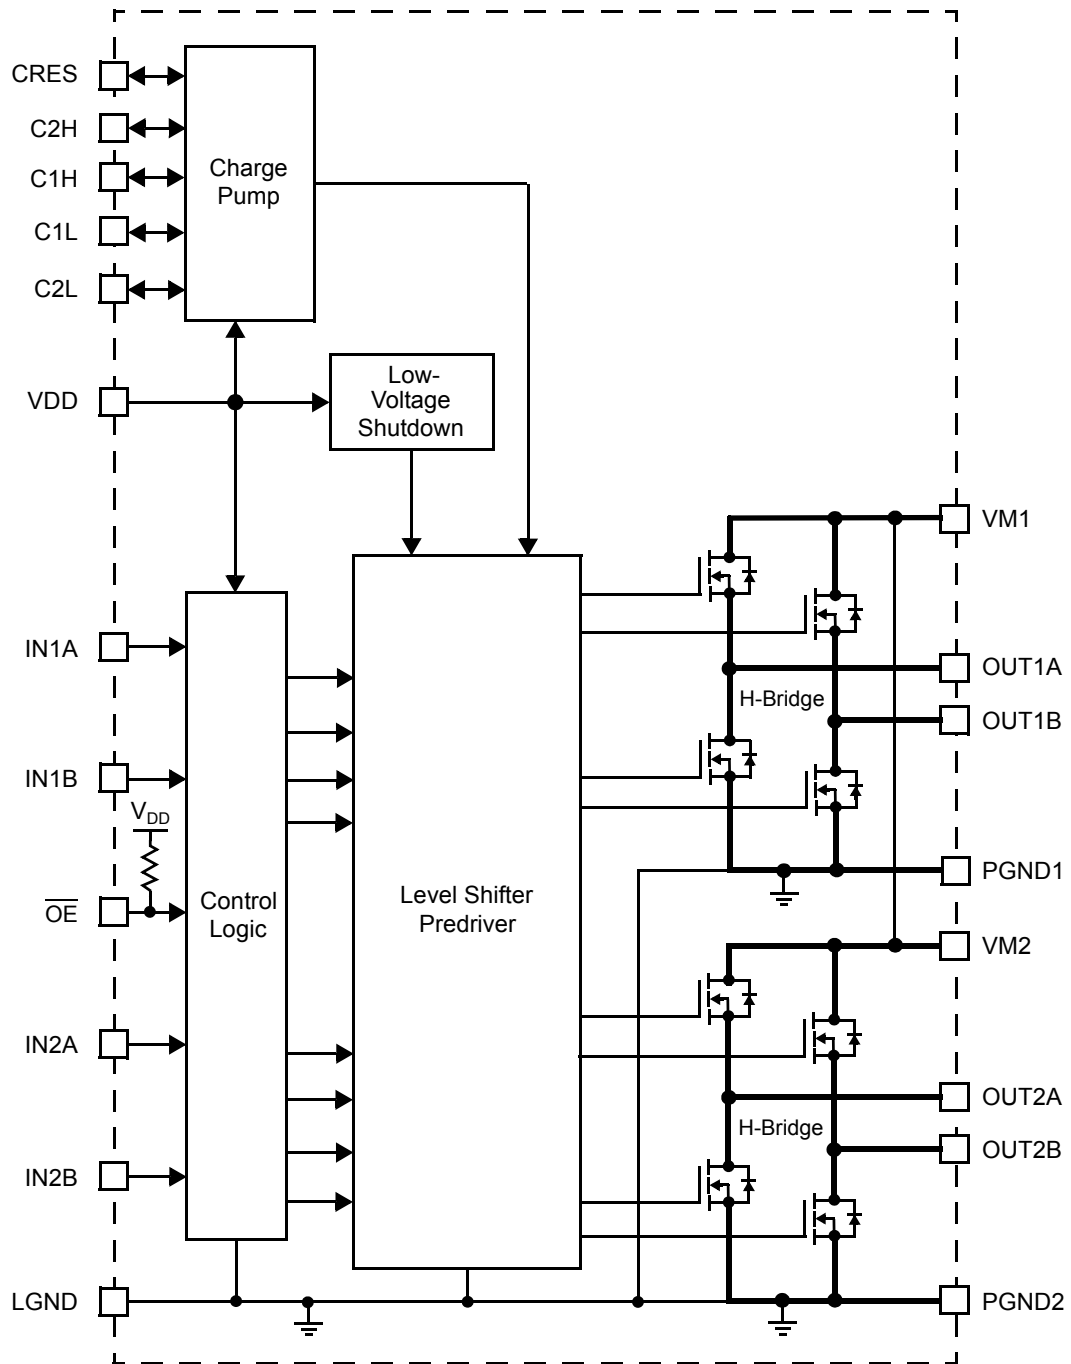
CRES
C2H
C1H
C1L
C2L
Charge Pump
VDD
Low-Voltage Shutdown
IN1A
IN1B
$V_{DD}$
$\overline{OE}$
IN2A
IN2B
LGND
Control Logic
Level Shifter Predriver
VM1
OUT1A
H-Bridge
OUT1B
PGND1
VM2
OUT2A
H-Bridge
OUT2B
PGND2